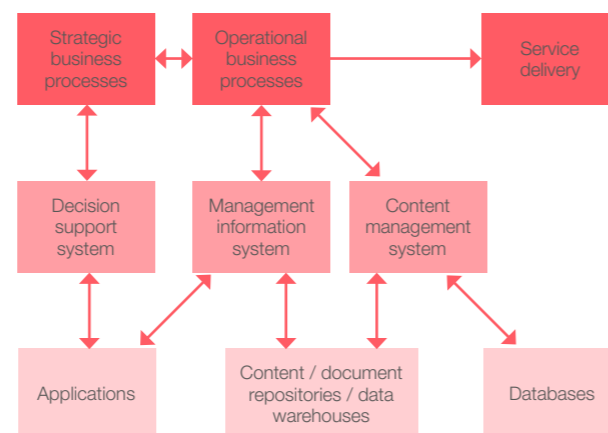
Strategic business processes

Operational business processes

Service delivery

Decision support system

Management information system

Content management system

Applications

Content / document repositories / data warehouses

Databases